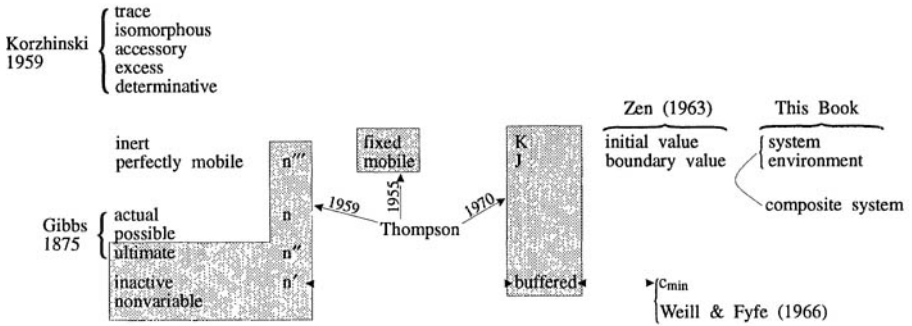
Korzhinski 1959
trace
isomorphous
accessory
excess
determinative

Zen (1963)
initial value
boundary value

This Book
system
environment

composite system

inert
perfectly mobile
$n'''$

fixed
mobile

K
J

1959
1955
1970

Gibbs 1875
actual
possible
ultimate

$n$
$n''$

Thompson

inactive
nonvariable
$n'$

buffered

$c_{min}$
Weill & Fyfe (1966)